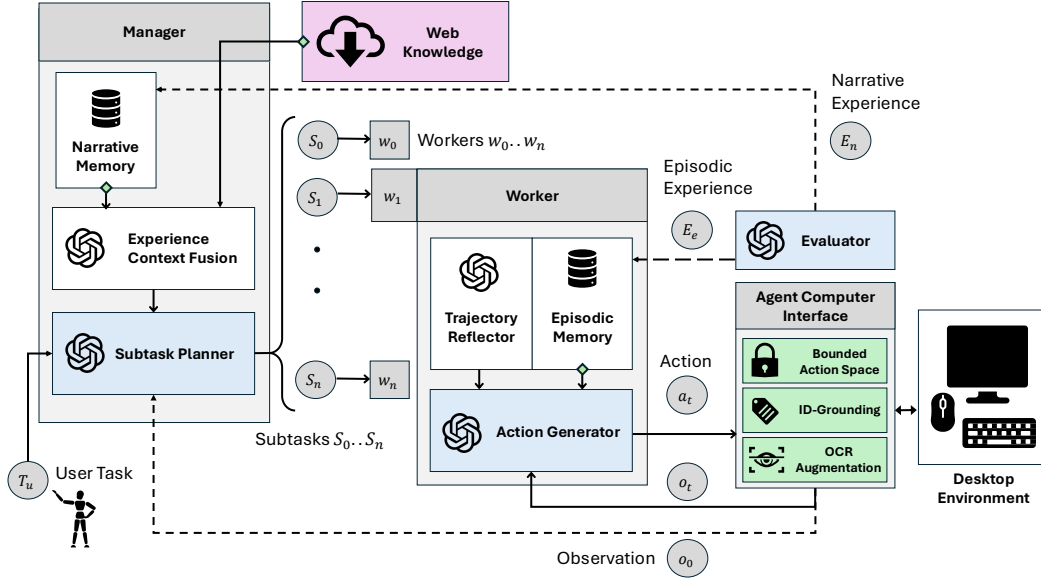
Manager

Web Knowledge

Narrative Experience

$E_n$

Narrative Memory

$S_0$

$w_0$

Workers $w_0..w_n$

Episodic Experience

$S_1$

$w_1$

Worker

Experience Context Fusion

$E_e$

Evaluator

Trajectory Reflector

Episodic Memory

Agent Computer Interface

Subtask Planner

Action

$a_t$

Bounded Action Space

ID-Grounding

$S_n$

$w_n$

Action Generator

OCR Augmentation

Subtasks $S_0..S_n$

$o_t$

$T_u$

User Task

Desktop Environment

Observation

$o_0$